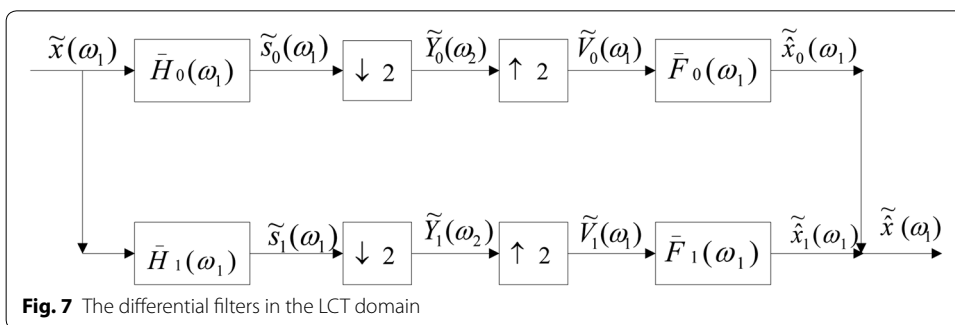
$\widetilde{x}(\omega_1)$

$\bar{H}_0(\omega_1)$

$\widetilde{s}_0(\omega_1)$

$\downarrow 2$

$\widetilde{Y}_0(\omega_2)$

$\uparrow 2$

$\widetilde{V}_0(\omega_1)$

$\bar{F}_0(\omega_1)$

$\widetilde{x}_0(\omega_1)$

$\bar{H}_1(\omega_1)$

$\widetilde{s}_1(\omega_1)$

$\downarrow 2$

$\widetilde{Y}_1(\omega_2)$

$\uparrow 2$

$\widetilde{V}_1(\omega_1)$

$\bar{F}_1(\omega_1)$

$\widetilde{x}_1(\omega_1)$

$\hat{\widetilde{x}}(\omega_1)$

**Fig. 7** The differential filters in the LCT domain